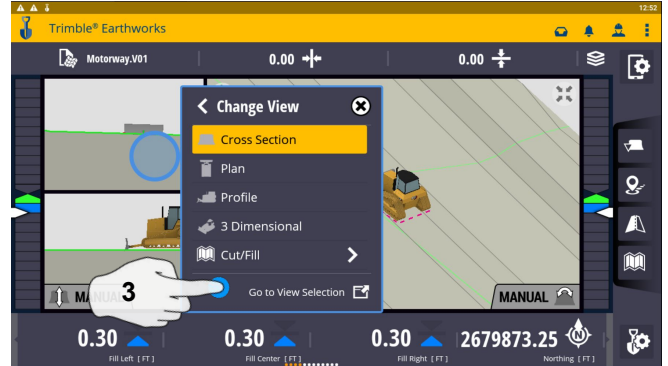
12:52

Trimble® Earthworks

Motorway.V01

0.00

0.00

Change View

Cross Section

Plan

Profile

3 Dimensional

Cut/Fill

3

Go to View Selection

MANUAL

MANUAL

0.30

Fill Left [FT]

0.30

Fill Center [FT]

0.30

Fill Right [FT]

2679873.25

Northing [FT]